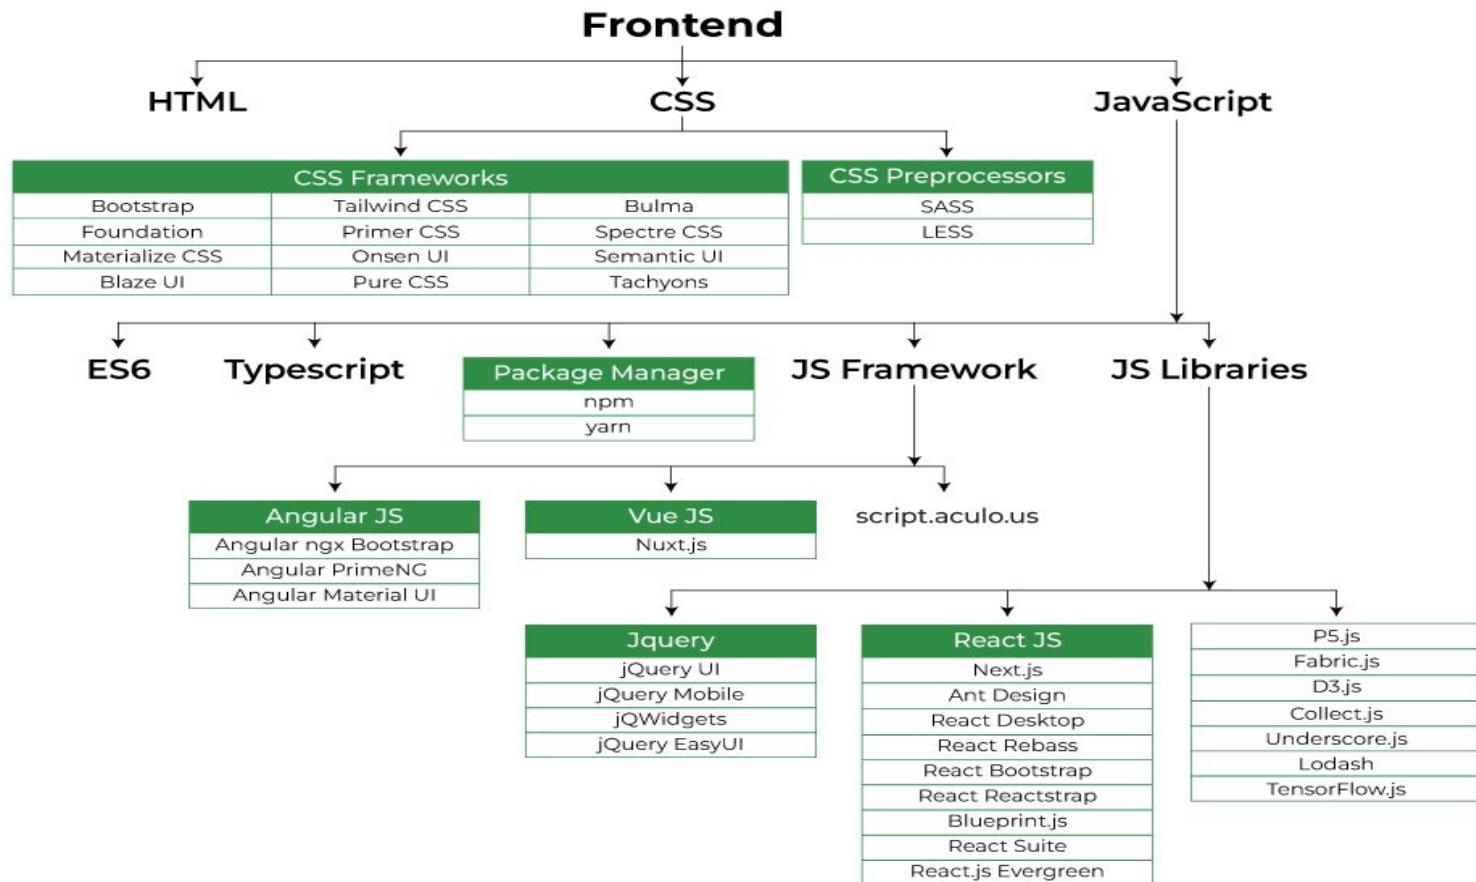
Frontend

HTML

CSS

JavaScript

CSS Frameworks

| Bootstrap | Tailwind CSS | Bulma |
|---|---|---|
| Foundation | Primer CSS | Spectre CSS |
| Materialize CSS | Onsen UI | Semantic UI |
| Blaze UI | Pure CSS | Tachyons |

CSS Preprocessors

SASS

LESS

ES6

Typescript

Package Manager

npm

yarn

JS Framework

JS Libraries

Angular JS

Angular ngx Bootstrap

Angular PrimeNG

Angular Material UI

Vue JS

Nuxt.js

script.aculo.us

Jquery

jQuery UI

jQuery Mobile

jQWidgets

jQuery EasyUI

React JS

Next.js

Ant Design

React Desktop

React Rebass

React Bootstrap

React Reactstrap

Blueprint.js

React Suite

React.js Evergreen

P5.js

Fabric.js

D3.js

Collect.js

Underscore.js

Lodash

TensorFlow.js